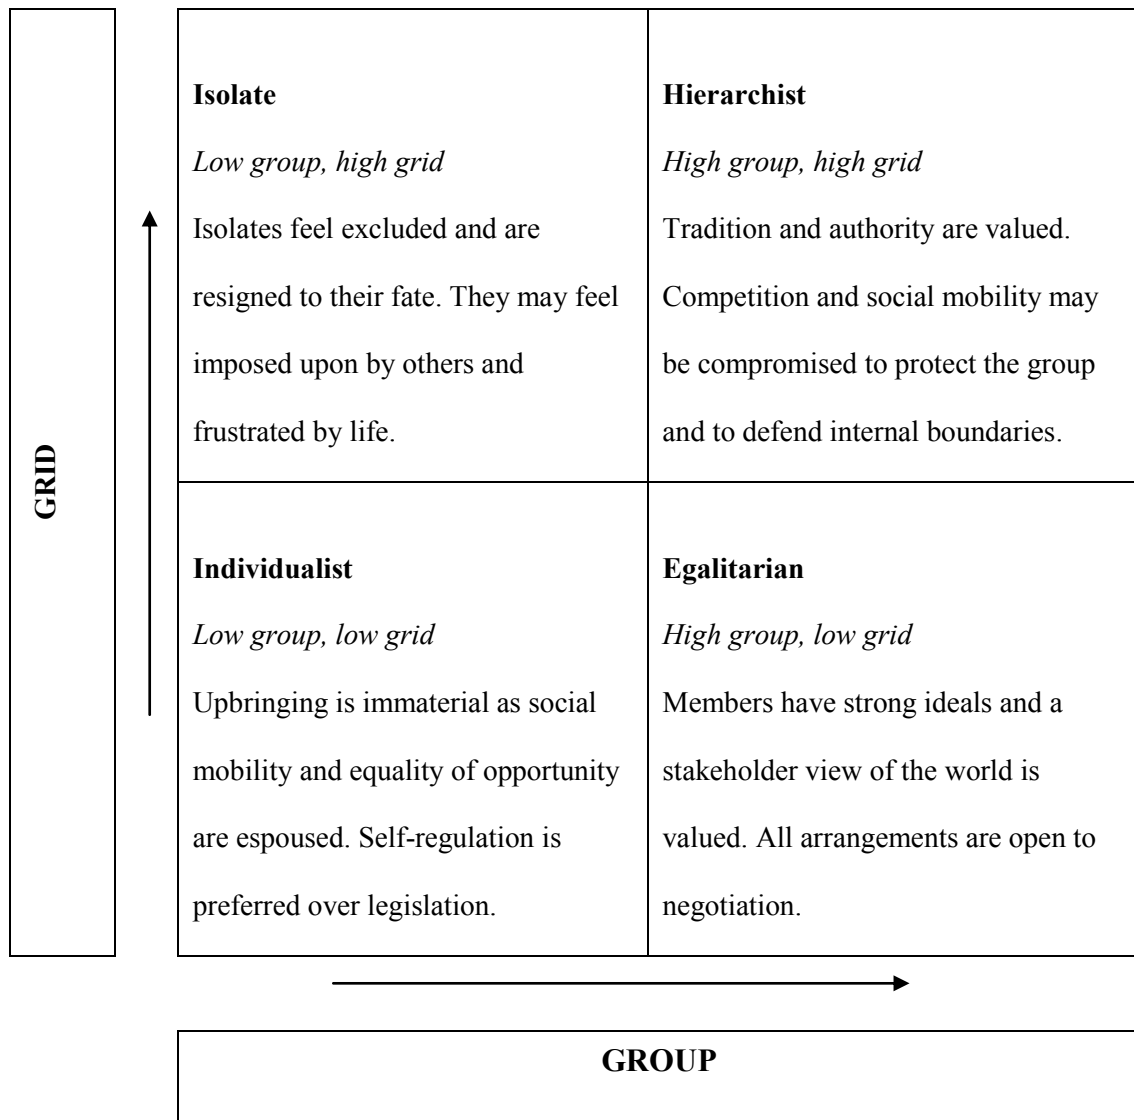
GRID

| | |
|---|---|
| **Isolate**<br>*Low group, high grid*<br>Isolates feel excluded and are resigned to their fate. They may feel imposed upon by others and frustrated by life. | **Hierarchist**<br>*High group, high grid*<br>Tradition and authority are valued. Competition and social mobility may be compromised to protect the group and to defend internal boundaries. |
| **Individualist**<br>*Low group, low grid*<br>Upbringing is immaterial as social mobility and equality of opportunity are espoused. Self-regulation is preferred over legislation. | **Egalitarian**<br>*High group, low grid*<br>Members have strong ideals and a stakeholder view of the world is valued. All arrangements are open to negotiation. |

GROUP